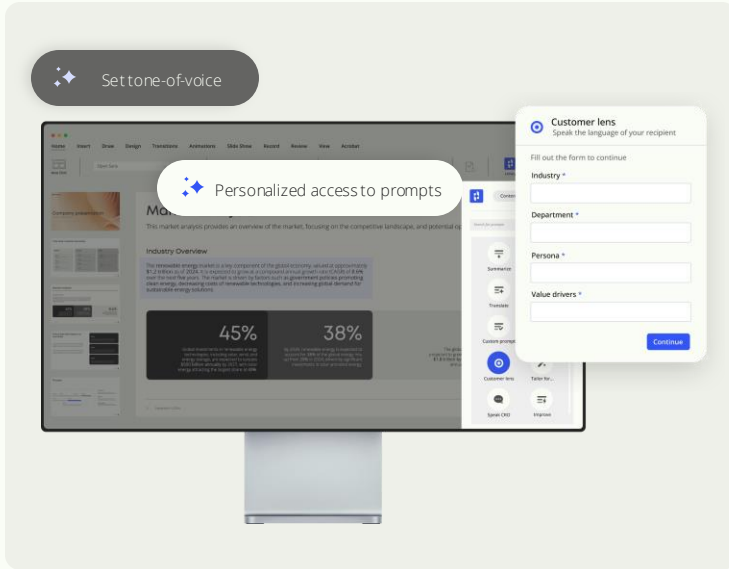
Set tone-of-voice

Home Insert Draw Design Transitions Animations Slide Show Record Review View Acrobat

Personalized access to prompts

Ma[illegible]

This market analysis provides an overview of the market, focusing on the competitive landscape, and potential op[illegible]

Industry Overview

45%

38%

Summarize

Translate

Custom prompts

Customer lens

Tailor for...

Speak CEO

Improve

Customer lens
Speak the language of your recipient

Fill out the form to continue

Industry *

Department *

Persona *

Value drivers *

Continue